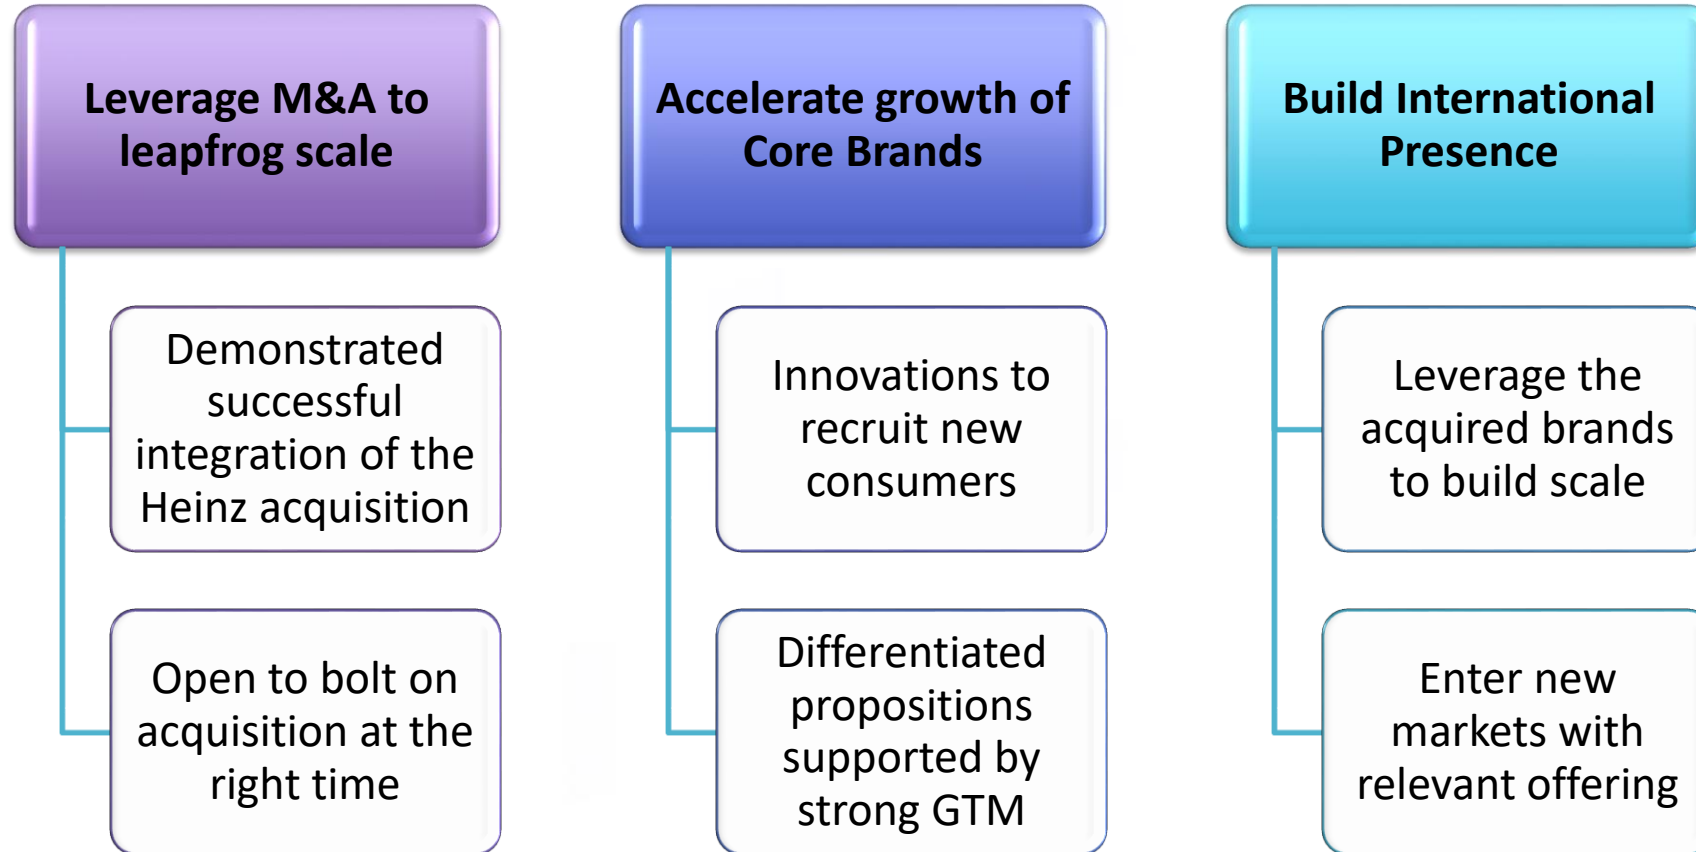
Leverage M&A to leapfrog scale

Demonstrated successful integration of the Heinz acquisition

Open to bolt on acquisition at the right time

Accelerate growth of Core Brands

Innovations to recruit new consumers

Differentiated propositions supported by strong GTM

Build International Presence

Leverage the acquired brands to build scale

Enter new markets with relevant offering